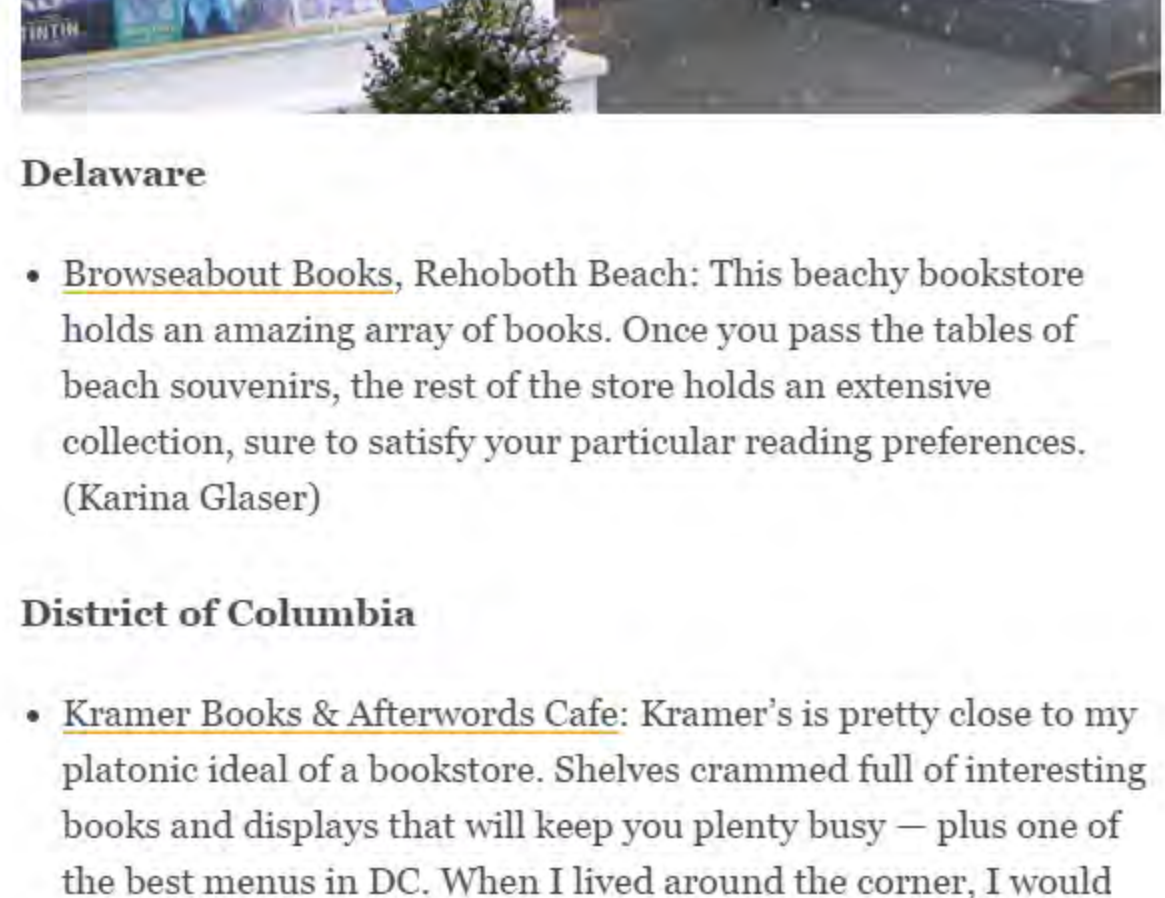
TINTIN

Delaware

• Browseabout Books, Rehoboth Beach: This beachy bookstore holds an amazing array of books. Once you pass the tables of beach souvenirs, the rest of the store holds an extensive collection, sure to satisfy your particular reading preferences. (Karina Glaser)

District of Columbia

• Kramer Books & Afterwords Cafe: Kramer's is pretty close to my platonic ideal of a bookstore. Shelves crammed full of interesting books and displays that will keep you plenty busy — plus one of the best menus in DC. When I lived around the corner, I would